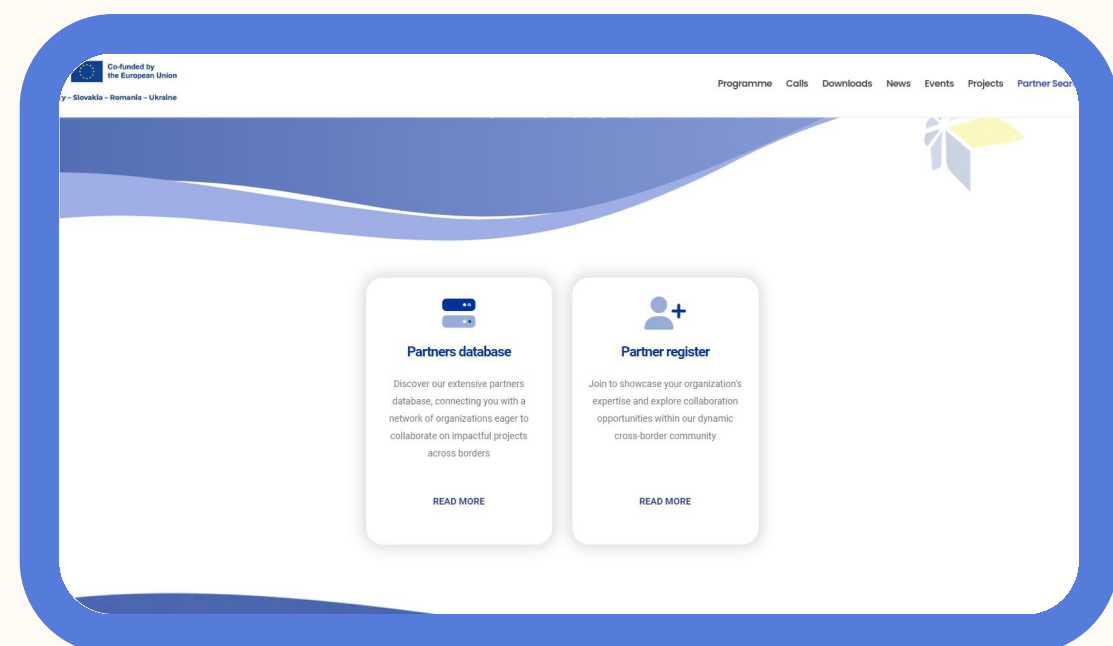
Co-funded by the European Union

y – Slovakia – Romania – Ukraine

Programme Calls Downloads News Events Projects Partner Sear

Partners database

Discover our extensive partners database, connecting you with a network of organizations eager to collaborate on impactful projects across borders

READ MORE

Partner register

Join to showcase your organization's expertise and explore collaboration opportunities within our dynamic cross-border community

READ MORE